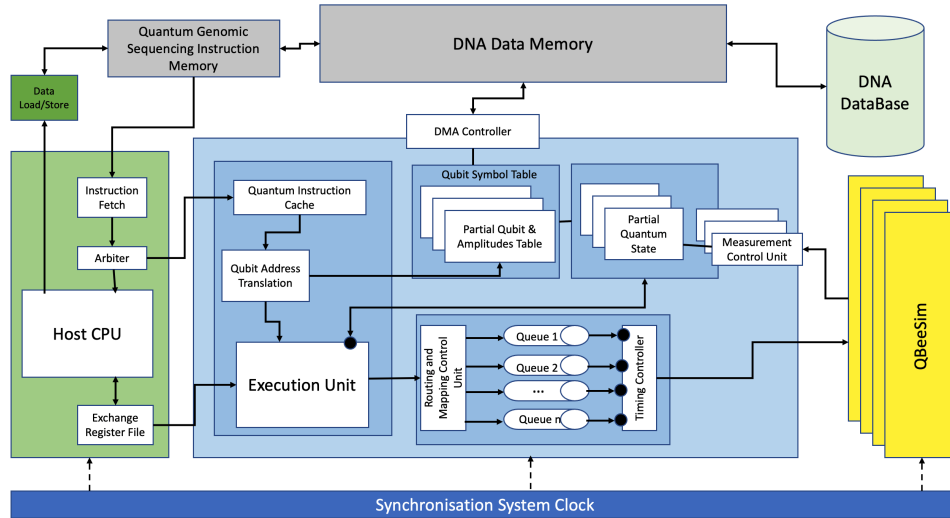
Quantum Genomic Sequencing Instruction Memory

DNA Data Memory

DNA DataBase

Data Load/Store

DMA Controller

Instruction Fetch

Arbiter

Host CPU

Exchange Register File

Quantum Instruction Cache

Qubit Address Translation

Execution Unit

Qubit Symbol Table

Partial Qubit & Amplitudes Table

Partial Quantum State

Measurement Control Unit

Routing and Mapping Control Unit

Queue 1

Queue 2

...

Queue n

Timing Controller

QBeeSim

Synchronisation System Clock